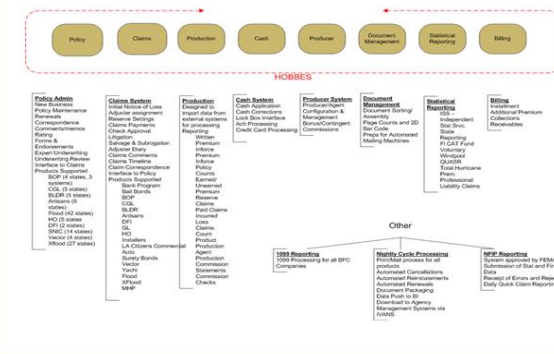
Policy

Claims

Production

Cash

Producer

Document Management

Statistical Reporting

Billing

HOBBES

Policy Admin
New Business
Policy Maintenance
Renewals
Correspondence
Comments/memos
Rating
Forms &
Endorsements
Expert Underwriting
Underwriting Review
Interface to Claims
Products Supported
BOP (4 states, 3 systems)
CGL (5 states)
BLDR (5 states)
Artisans (5 states)
Flood (42 states)
HO (5 states)
DFI (2 states)
SNIC (14 states)
Vector (4 states)
Xflood (27 states)

Claims System
Initial Notice of Loss
Adjuster assignment
Reserve Settings
Claims Payments
Check Approval
Litigation
Salvage & Subrogation
Adjuster Diary
Claims Comments
Claims Timeline
Claim Correspondence
Interface to Policy
Products Supported
Bank Program
Bail Bonds
BOP
CGL
BLDR
Artisans
DFI
GL
HO
Installers
LA Citizens Commercial
Auto
Surety Bonds
Vector
Yacht
Flood
XFlood
MHP

Production
Designed to import data from external systems for processing Reporting
Written
Premium
Inforce
Premium
Inforce
Policy
Counts
Earned/
Unearned
Premium
Reserve
Claims
Paid Claims
Incurred
Loss
Claims
Count
Product
Production
Agent
Production
Commission
Statements
Commission
Checks

Cash System
Cash Application
Cash Connections
Lock Box Interface
Ach Processing
Credit Card Processing

Producer System
Producer/Agent
Configuration & Management
Bonus/Contingent
Commissions

Document Management
Document Sorting/ Assembly
Page Counts and 2D Bar Code
Preps for Automated Mailing Machines

Statistical Reporting
ISS –
Independent Stat Srvc.
State
Reporting
FI CAT Fund
Voluntary
Windpool
QUASR
Total Hurricane
Prem.
Professional
Liability Claims

Billing
Installment
Additional Premium
Collections
Receivables

Other

1099 Reporting
1099 Processing for all BFC Companies

Nightly Cycle Processing
Print/Mail process for all products
Automated Cancellations
Automated Reinstatements
Automated Renewals
Document Packaging
Data Push to BI
Download to Agency Management Systems via IVANS

NFIP Reporting
System approved by FEMA
Submission of Stat and Fin Data
Receipt of Errors and Reject
Daily Quick Claim Reporting